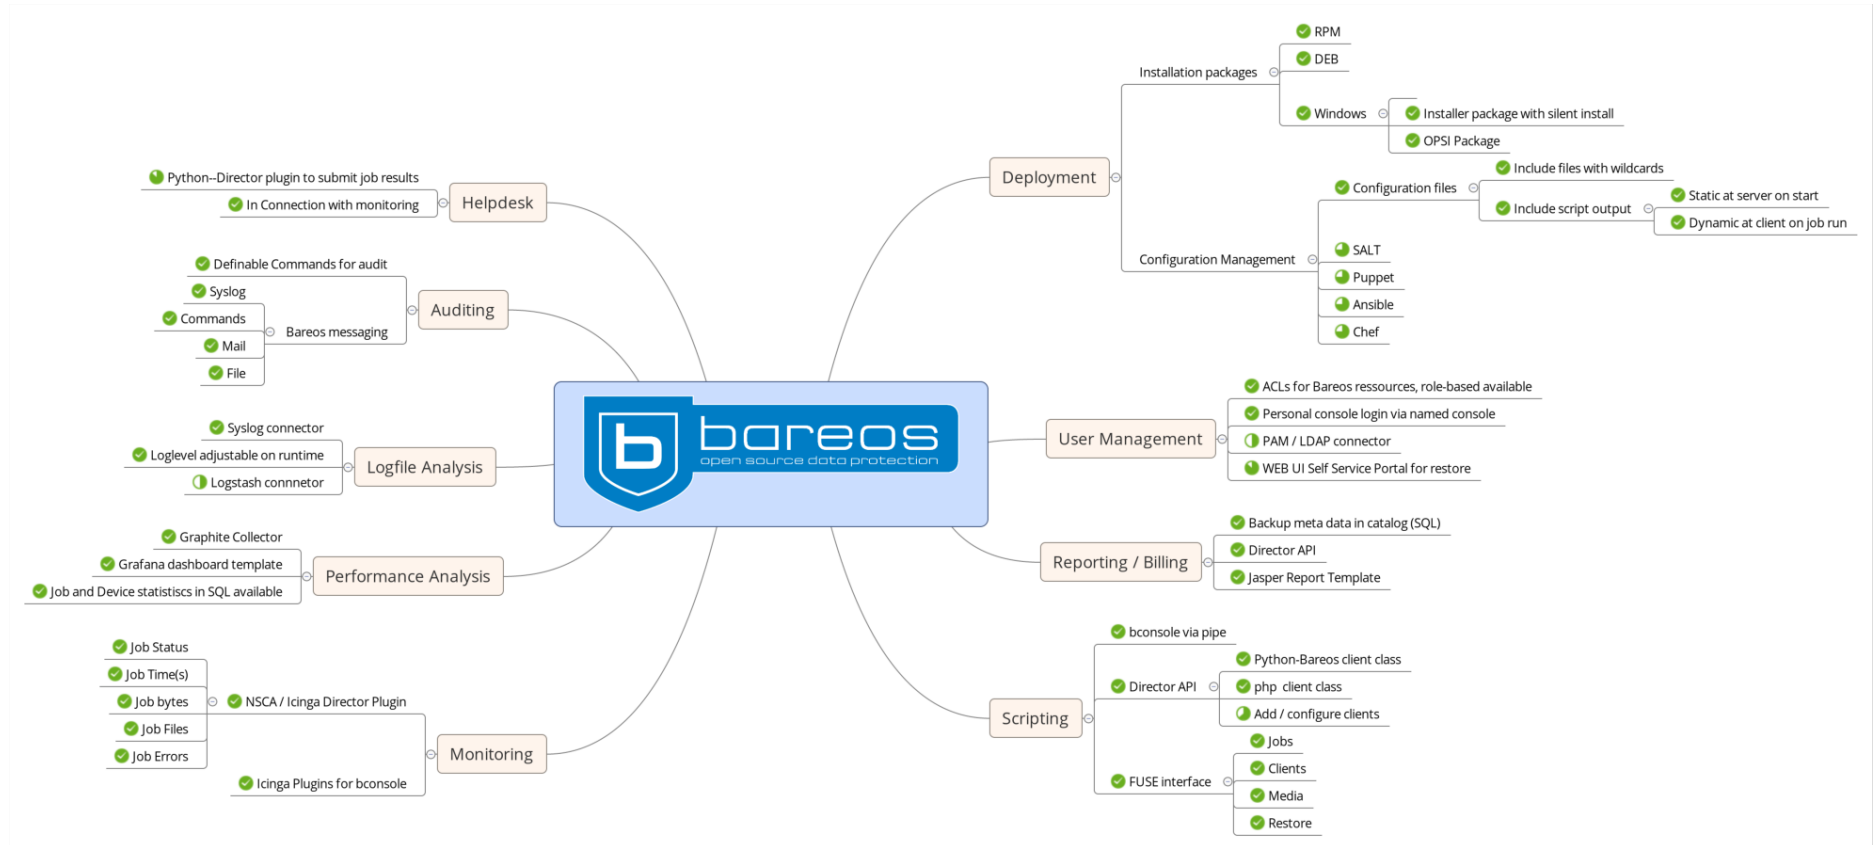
bareos
open source data protection

Helpdesk
Python--Director plugin to submit job results
In Connection with monitoring

Auditing
Definable Commands for audit
Bareos messaging
Syslog
Commands
Mail
File

Logfile Analysis
Syslog connector
Loglevel adjustable on runtime
Logstash connnetor

Performance Analysis
Graphite Collector
Grafana dashboard template
Job and Device statistiscs in SQL available

Monitoring
NSCA / Icinga Director Plugin
Job Status
Job Time(s)
Job bytes
Job Files
Job Errors
Icinga Plugins for bconsole

Deployment
Installation packages
RPM
DEB
Windows
Installer package with silent install
OPSI Package
Configuration Management
Configuration files
Include files with wildcards
Include script output
Static at server on start
Dynamic at client on job run
SALT
Puppet
Ansible
Chef

User Management
ACLs for Bareos ressources, role-based available
Personal console login via named console
PAM / LDAP connector
WEB UI Self Service Portal for restore

Reporting / Billing
Backup meta data in catalog (SQL)
Director API
Jasper Report Template

Scripting
bconsole via pipe
Director API
Python-Bareos client class
php client class
Add / configure clients
FUSE interface
Jobs
Clients
Media
Restore